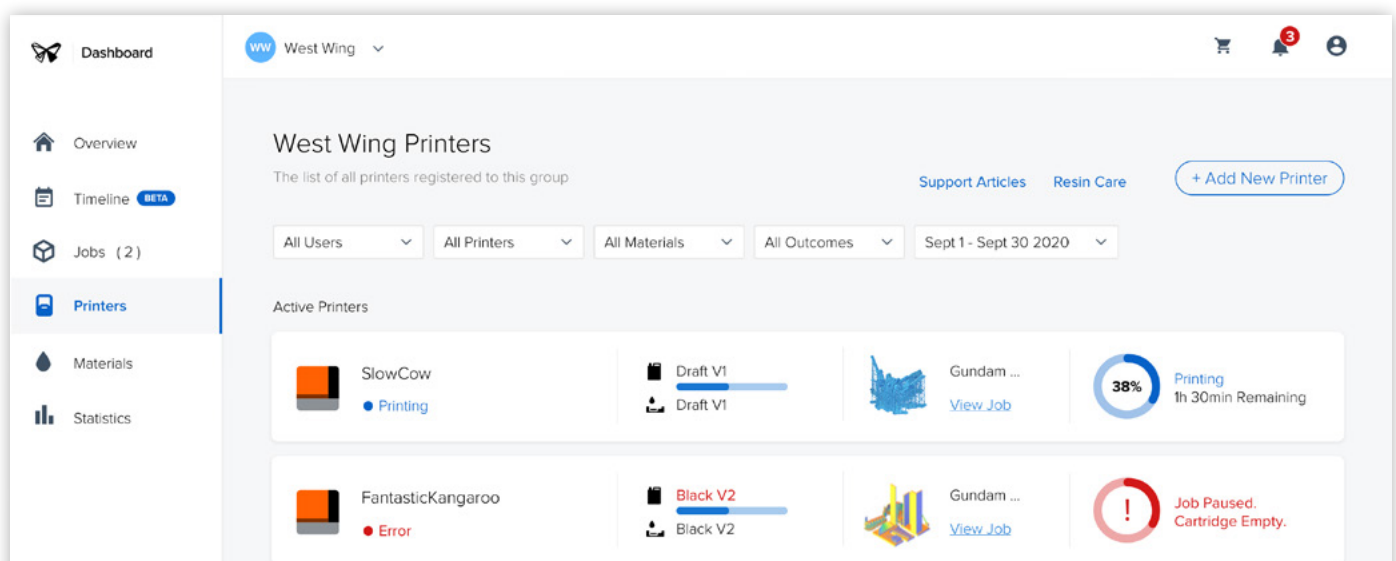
Dashboard

WW West Wing

3

Overview

Timeline BETA

Jobs (2)

Printers

Materials

Statistics

West Wing Printers

The list of all printers registered to this group

Support Articles Resin Care + Add New Printer

All Users | All Printers | All Materials | All Outcomes | Sept 1 - Sept 30 2020

Active Printers

SlowCow
Printing

Draft V1
Draft V1

Gundam ...
View Job

38%
Printing
1h 30min Remaining

FantasticKangaroo
Error

Black V2
Black V2

Gundam ...
View Job

!
Job Paused.
Cartridge Empty.